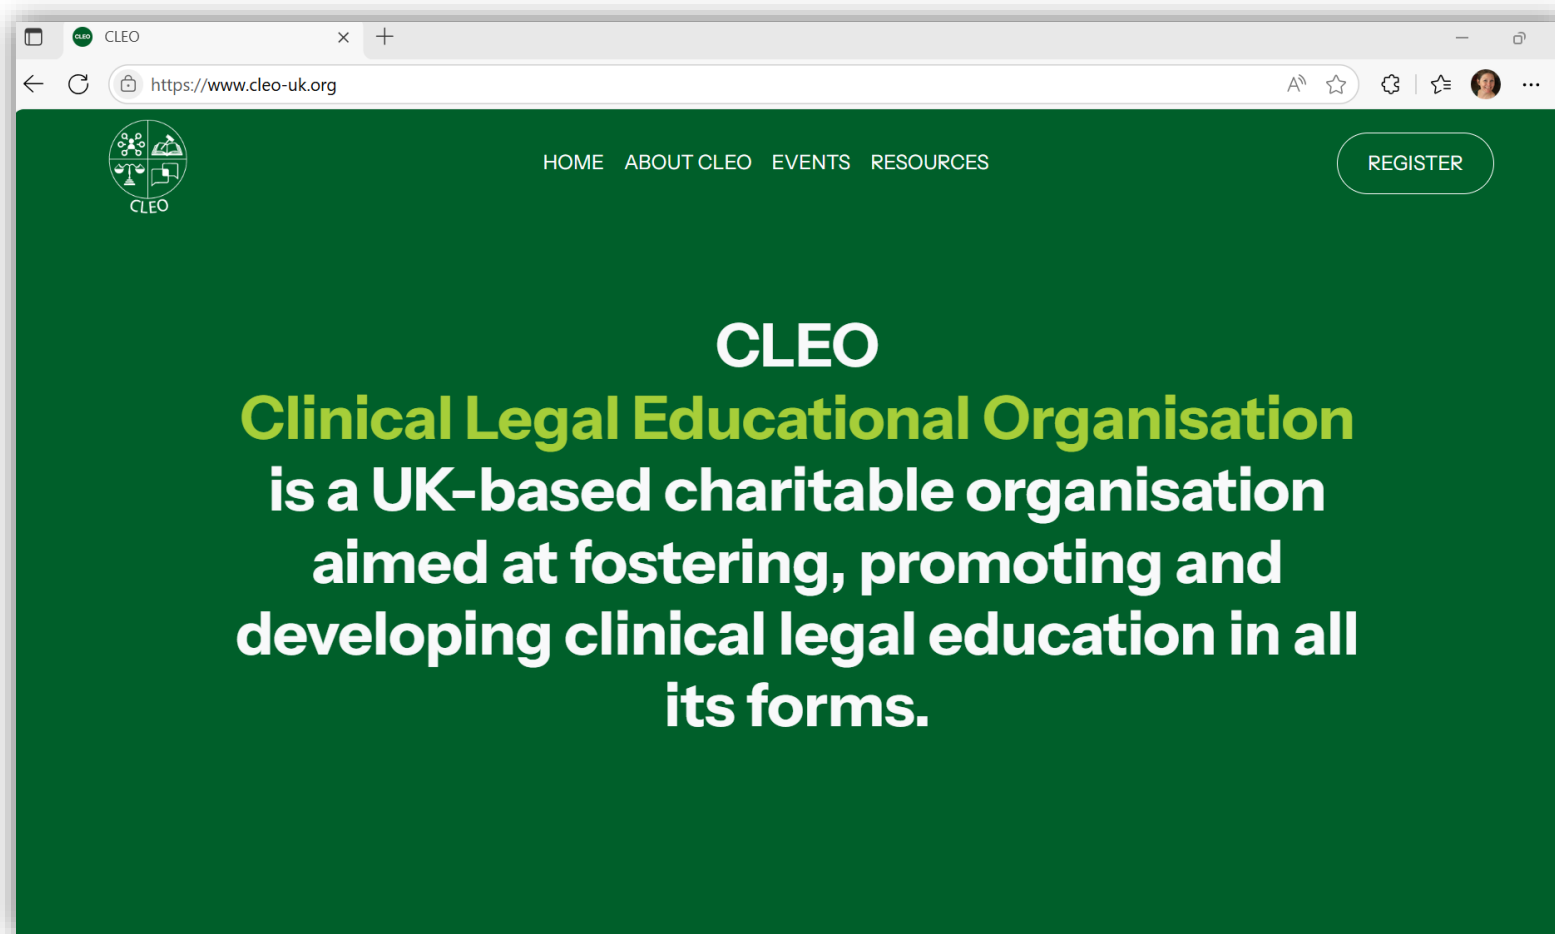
CLEO

https://www.cleo-uk.org

CLEO

HOME ABOUT CLEO EVENTS RESOURCES

REGISTER

CLEO
Clinical Legal Educational Organisation
is a UK-based charitable organisation aimed at fostering, promoting and developing clinical legal education in all its forms.